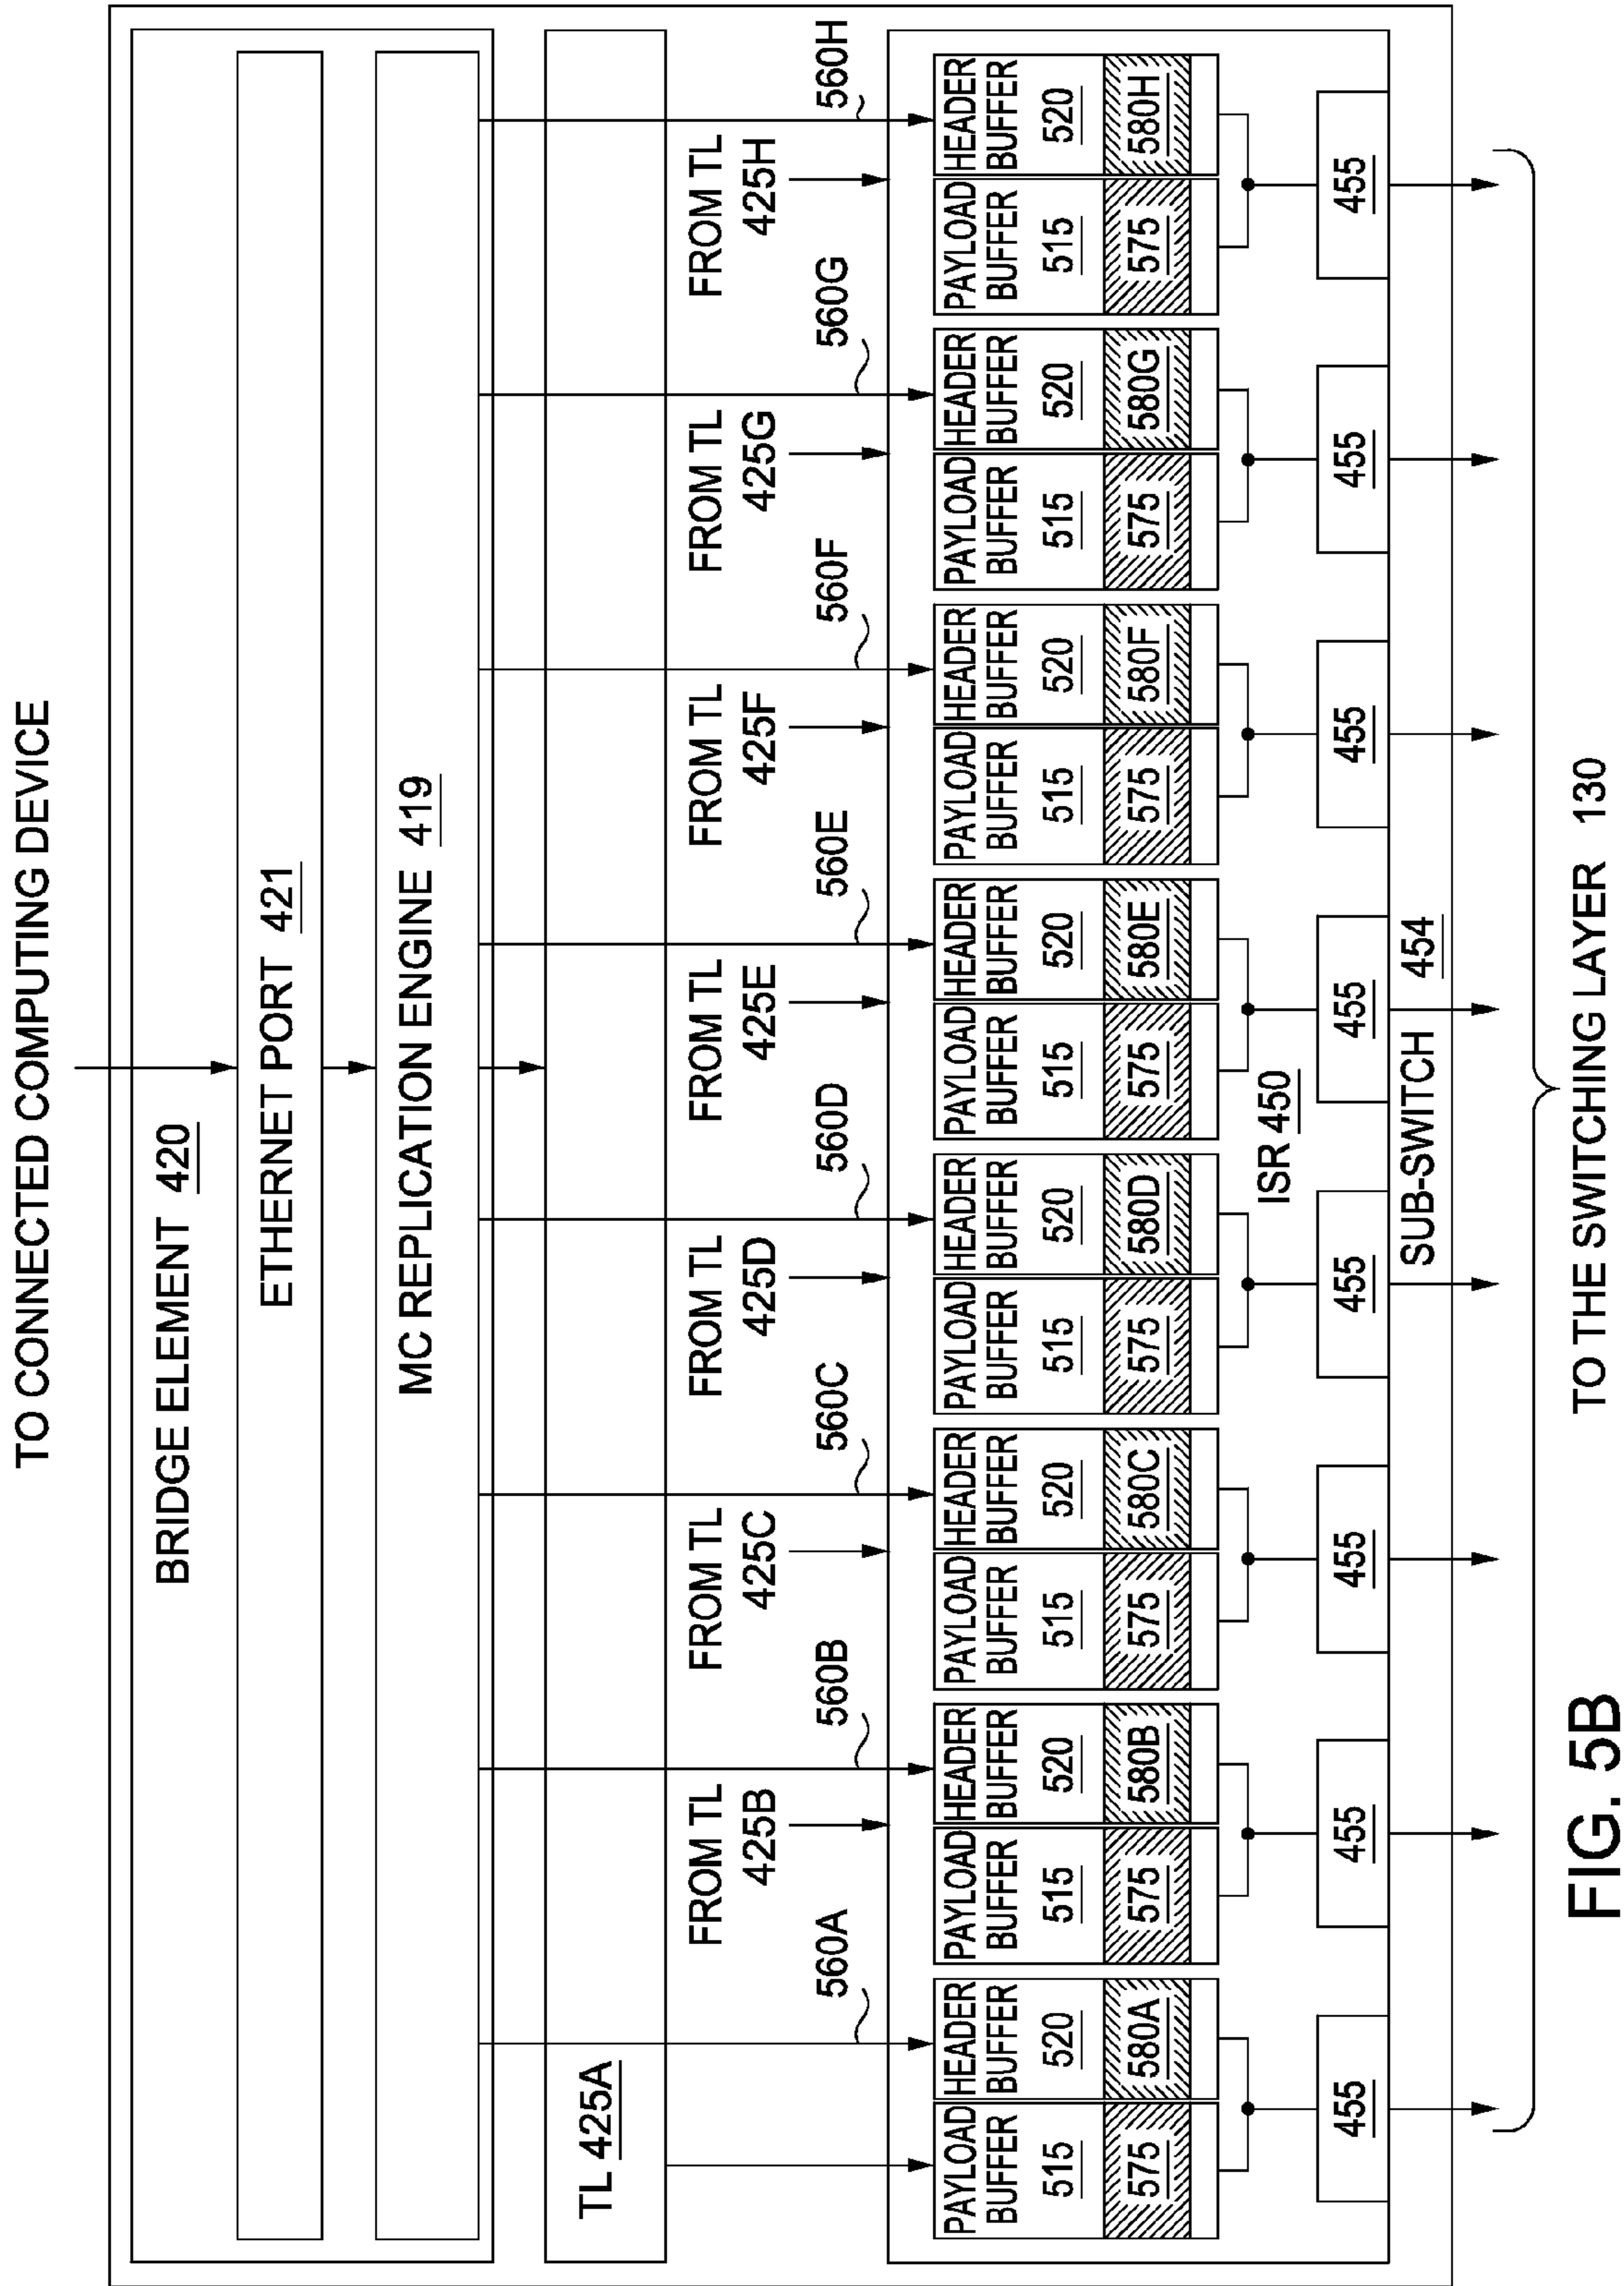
TO CONNECTED COMPUTING DEVICE

BRIDGE ELEMENT 420

ETHERNET PORT 421

MC REPLICATION ENGINE 419

TL 425A

FROM TL 425B

FROM TL 425C

FROM TL 425D

FROM TL 425E

FROM TL 425F

FROM TL 425G

FROM TL 425H

560A 560B 560C 560D 560E 560F 560G 560H

PAYLOAD BUFFER 515 575 HEADER BUFFER 520 580A

PAYLOAD BUFFER 515 575 HEADER BUFFER 520 580B

PAYLOAD BUFFER 515 575 HEADER BUFFER 520 580C

PAYLOAD BUFFER 515 575 HEADER BUFFER 520 580D

PAYLOAD BUFFER 515 575 HEADER BUFFER 520 580E

PAYLOAD BUFFER 515 575 HEADER BUFFER 520 580F

PAYLOAD BUFFER 515 575 HEADER BUFFER 520 580G

PAYLOAD BUFFER 515 575 HEADER BUFFER 520 580H

ISR 450

455 455 455 455 455 455 455 455

SUB-SWITCH 454

TO THE SWITCHING LAYER 130

FIG. 5B